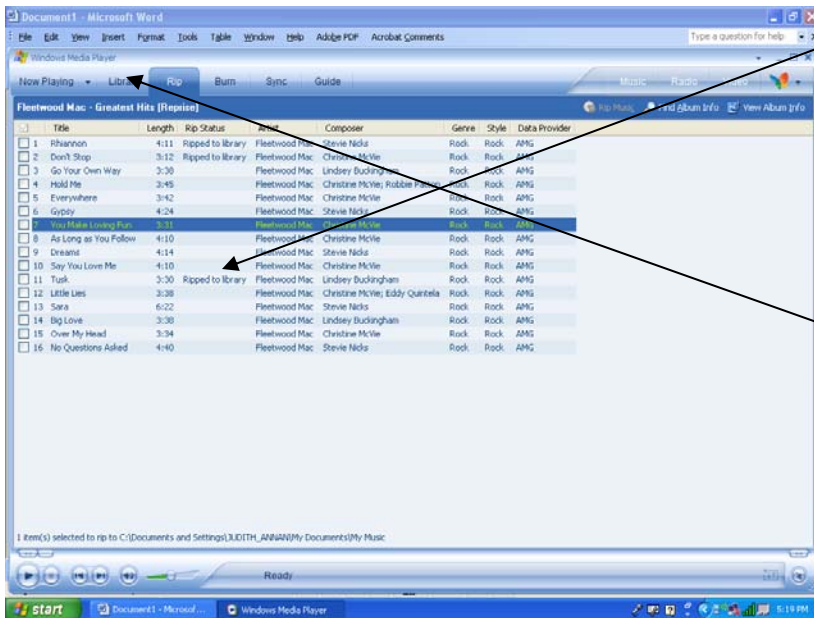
Document1 - Microsoft Word

File Edit View Insert Format Tools Table Window Help Adobe PDF Acrobat Comments

Type a question for help

Windows Media Player

Now Playing Libra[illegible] Rip Burn Sync Guide Music Radio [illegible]

Fleetwood Mac - Greatest Hits [Reprise]

Rip Music Find Album Info View Album Info

| | Title | Length | Rip Status | Artist | Composer | Genre | Style | Data Provider |
|---|---|---|---|---|---|---|---|---|
| 1 | Rhiannon | 4:11 | Ripped to library | Fleetwood Mac | Stevie Nicks | Rock | Rock | AMG |
| 2 | Don't Stop | 3:12 | Ripped to library | Fleetwood Mac | Christine McVie | Rock | Rock | AMG |
| 3 | Go Your Own Way | 3:38 | | Fleetwood Mac | Lindsey Buckingham | Rock | Rock | AMG |
| 4 | Hold Me | 3:45 | | Fleetwood Mac | Christine McVie; Robbie Patton | Rock | Rock | AMG |
| 5 | Everywhere | 3:42 | | Fleetwood Mac | Christine McVie | Rock | Rock | AMG |
| 6 | Gypsy | 4:24 | | Fleetwood Mac | Stevie Nicks | Rock | Rock | AMG |
| 7 | You Make Loving Fun | 3:31 | | Fleetwood Mac | Christine McVie | Rock | Rock | AMG |
| 8 | As Long as You Follow | 4:10 | | Fleetwood Mac | Christine McVie | Rock | Rock | AMG |
| 9 | Dreams | 4:14 | | Fleetwood Mac | Stevie Nicks | Rock | Rock | AMG |
| 10 | Say You Love Me | 4:10 | | Fleetwood Mac | Christine McVie | Rock | Rock | AMG |
| 11 | Tusk | 3:30 | Ripped to library | Fleetwood Mac | Lindsey Buckingham | Rock | Rock | AMG |
| 12 | Little Lies | 3:38 | | Fleetwood Mac | Christine McVie; Eddy Quintela | Rock | Rock | AMG |
| 13 | Sara | 6:22 | | Fleetwood Mac | Stevie Nicks | Rock | Rock | AMG |
| 14 | Big Love | 3:38 | | Fleetwood Mac | Lindsey Buckingham | Rock | Rock | AMG |
| 15 | Over My Head | 3:34 | | Fleetwood Mac | Christine McVie | Rock | Rock | AMG |
| 16 | No Questions Asked | 4:40 | | Fleetwood Mac | Stevie Nicks | Rock | Rock | AMG |

1 item(s) selected to rip to C:\Documents and Settings\JUDITH_ANNAN\My Documents\My Music

Ready

start Document1 - Microsof... Windows Media Player 5:19 PM